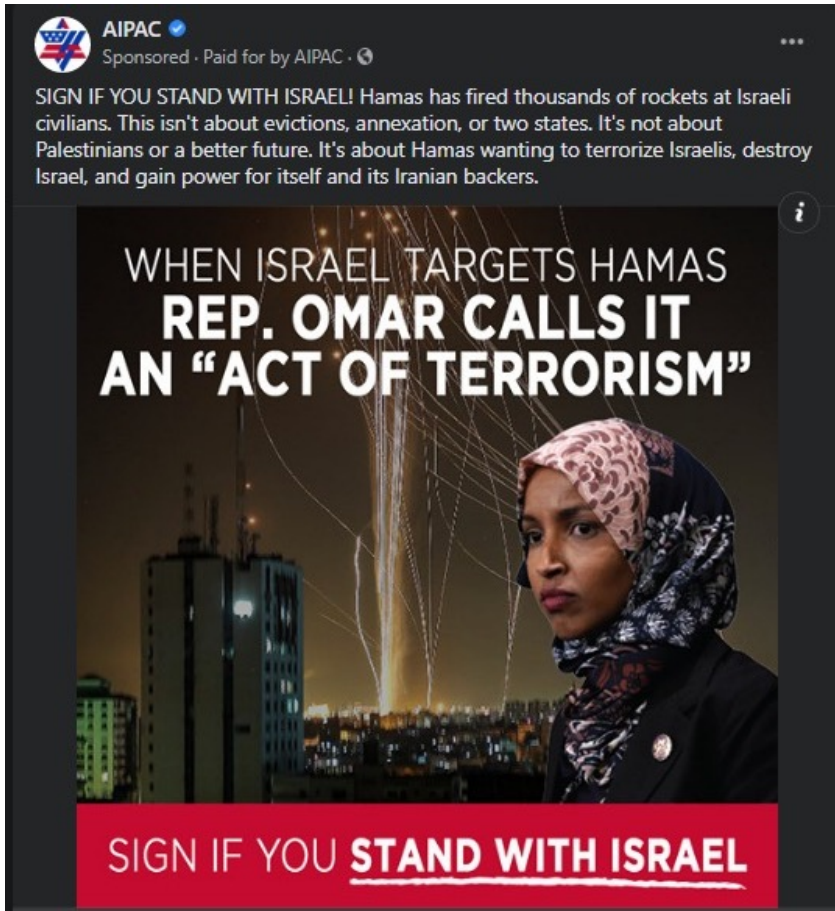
AIPAC
Sponsored · Paid for by AIPAC ·

...

SIGN IF YOU STAND WITH ISRAEL! Hamas has fired thousands of rockets at Israeli civilians. This isn't about evictions, annexation, or two states. It's not about Palestinians or a better future. It's about Hamas wanting to terrorize Israelis, destroy Israel, and gain power for itself and its Iranian backers.

i

WHEN ISRAEL TARGETS HAMAS
REP. OMAR CALLS IT AN "ACT OF TERRORISM"

SIGN IF YOU STAND WITH ISRAEL